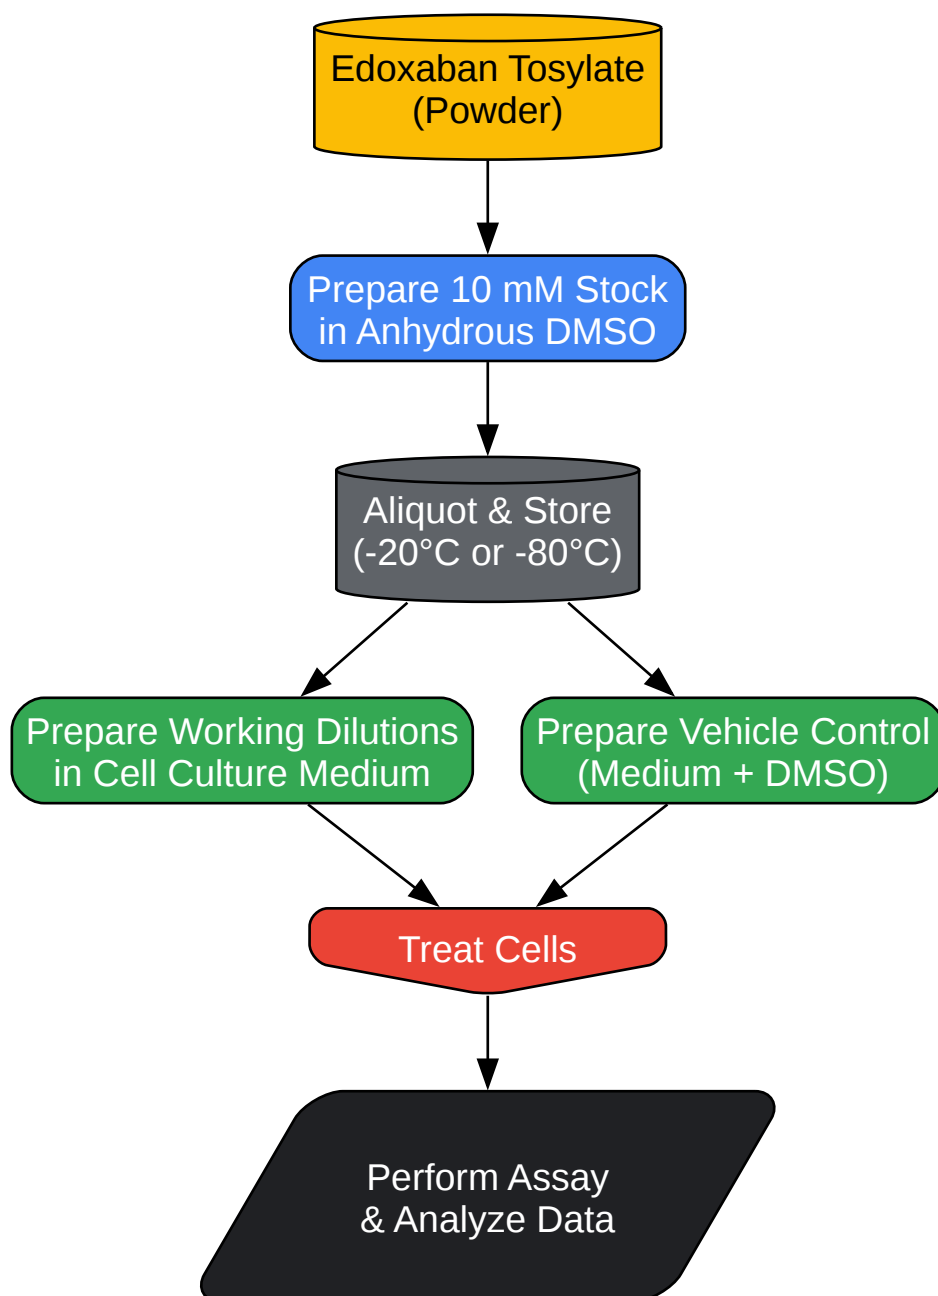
Edoxaban Tosylate (Powder)

Prepare 10 mM Stock in Anhydrous DMSO

Aliquot & Store (-20°C or -80°C)

Prepare Working Dilutions in Cell Culture Medium

Prepare Vehicle Control (Medium + DMSO)

Treat Cells

Perform Assay & Analyze Data